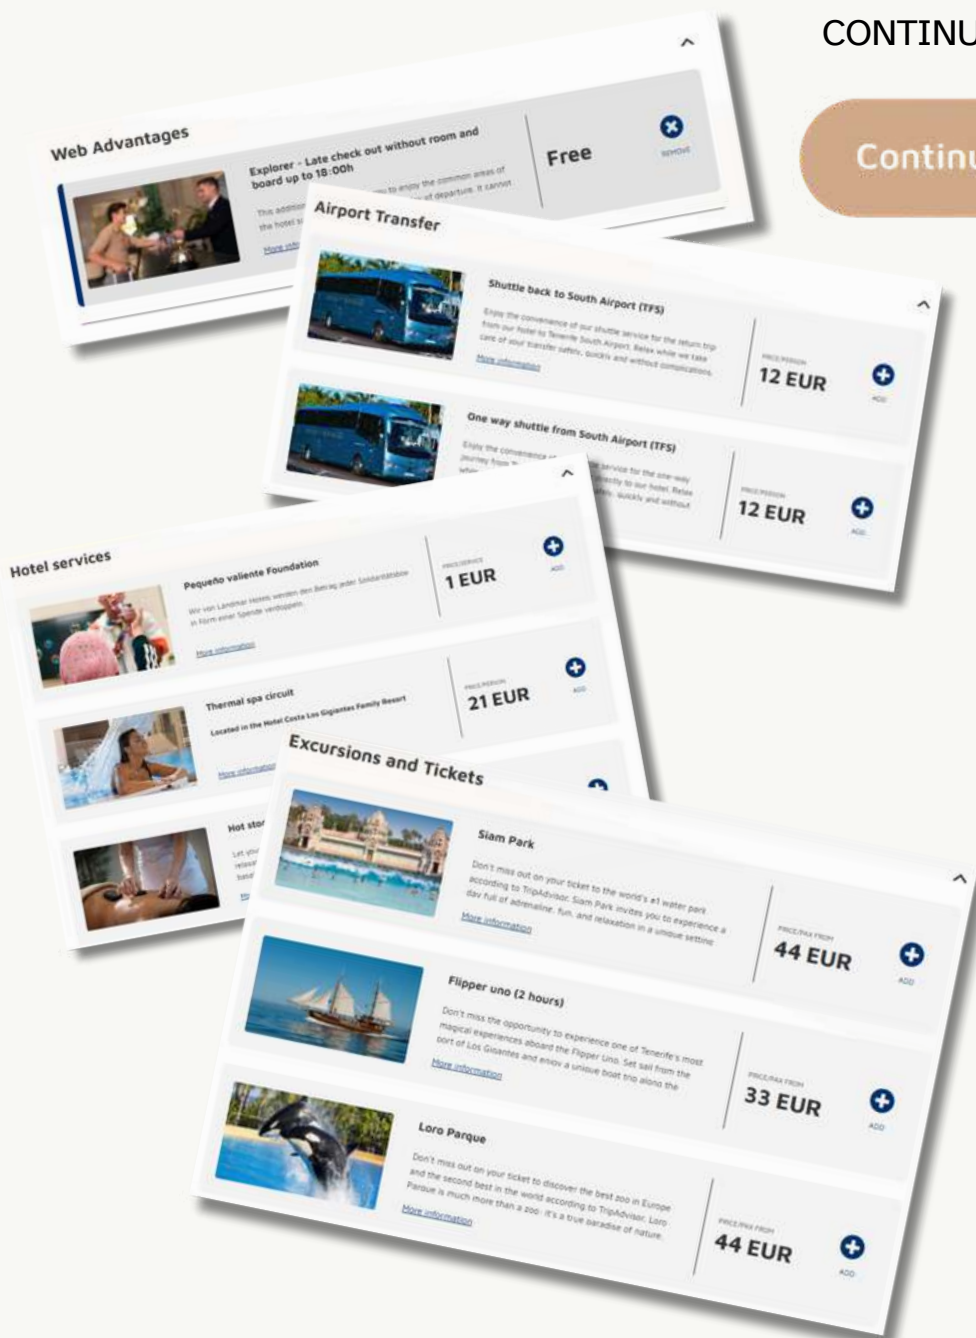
CONTINU

Continu

Web Advantages

Explorer - Late check out without room and board up to 18:00h

This addition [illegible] to enjoy the common areas of the hotel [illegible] of departure. It cannot

More info

Free

REMOVE

Airport Transfer

Shuttle back to South Airport (TFS)

Enjoy the convenience of our shuttle service for the return trip from our hotel to Tenerife South Airport. Relax while we take care of your transfer safely, quickly and without complications.

More information

PRICE/PERSON

12 EUR

ADD

One way shuttle from South Airport (TFS)

Enjoy the convenience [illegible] service for the one-way journey from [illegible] directly to our hotel. Relax while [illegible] safely, quickly and without

PRICE/PERSON

12 EUR

ADD

Hotel services

Pequeño valiente Foundation

Wir von Landmar Hotels werden den Betrag jeder Solidaritätsbox in Form einer Spende verdoppeln.

More information

PRICE/SERVICE

1 EUR

ADD

Thermal spa circuit

Located in the Hotel Costa Los Gigantes Family Resort

More information

PRICE/PERSON

21 EUR

ADD

Hot stor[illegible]

Let you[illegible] relaxe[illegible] base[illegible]

Excursions and Tickets

Siam Park

Don't miss out on your ticket to the world's #1 water park according to TripAdvisor. Siam Park invites you to experience a day full of adrenaline, fun, and relaxation in a unique setting

More information

PRICE/PAX FROM

44 EUR

ADD

Flipper uno (2 hours)

Don't miss the opportunity to experience one of Tenerife's most magical experiences aboard the Flipper Uno. Set sail from the port of Los Gigantes and enjoy a unique boat trip along the

More information

PRICE/PAX FROM

33 EUR

ADD

Loro Parque

Don't miss out on your ticket to discover the best zoo in Europe and the second best in the world according to TripAdvisor. Loro Parque is much more than a zoo - it's a true paradise of nature.

More information

PRICE/PAX FROM

44 EUR

ADD